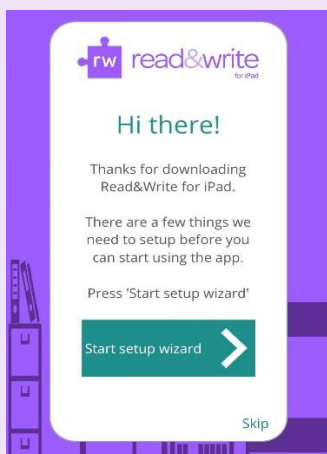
rw read&write for iPad

Hi there!

Thanks for downloading Read&Write for iPad.

There are a few things we need to setup before you can start using the app.

Press 'Start setup wizard'

Start setup wizard

Skip